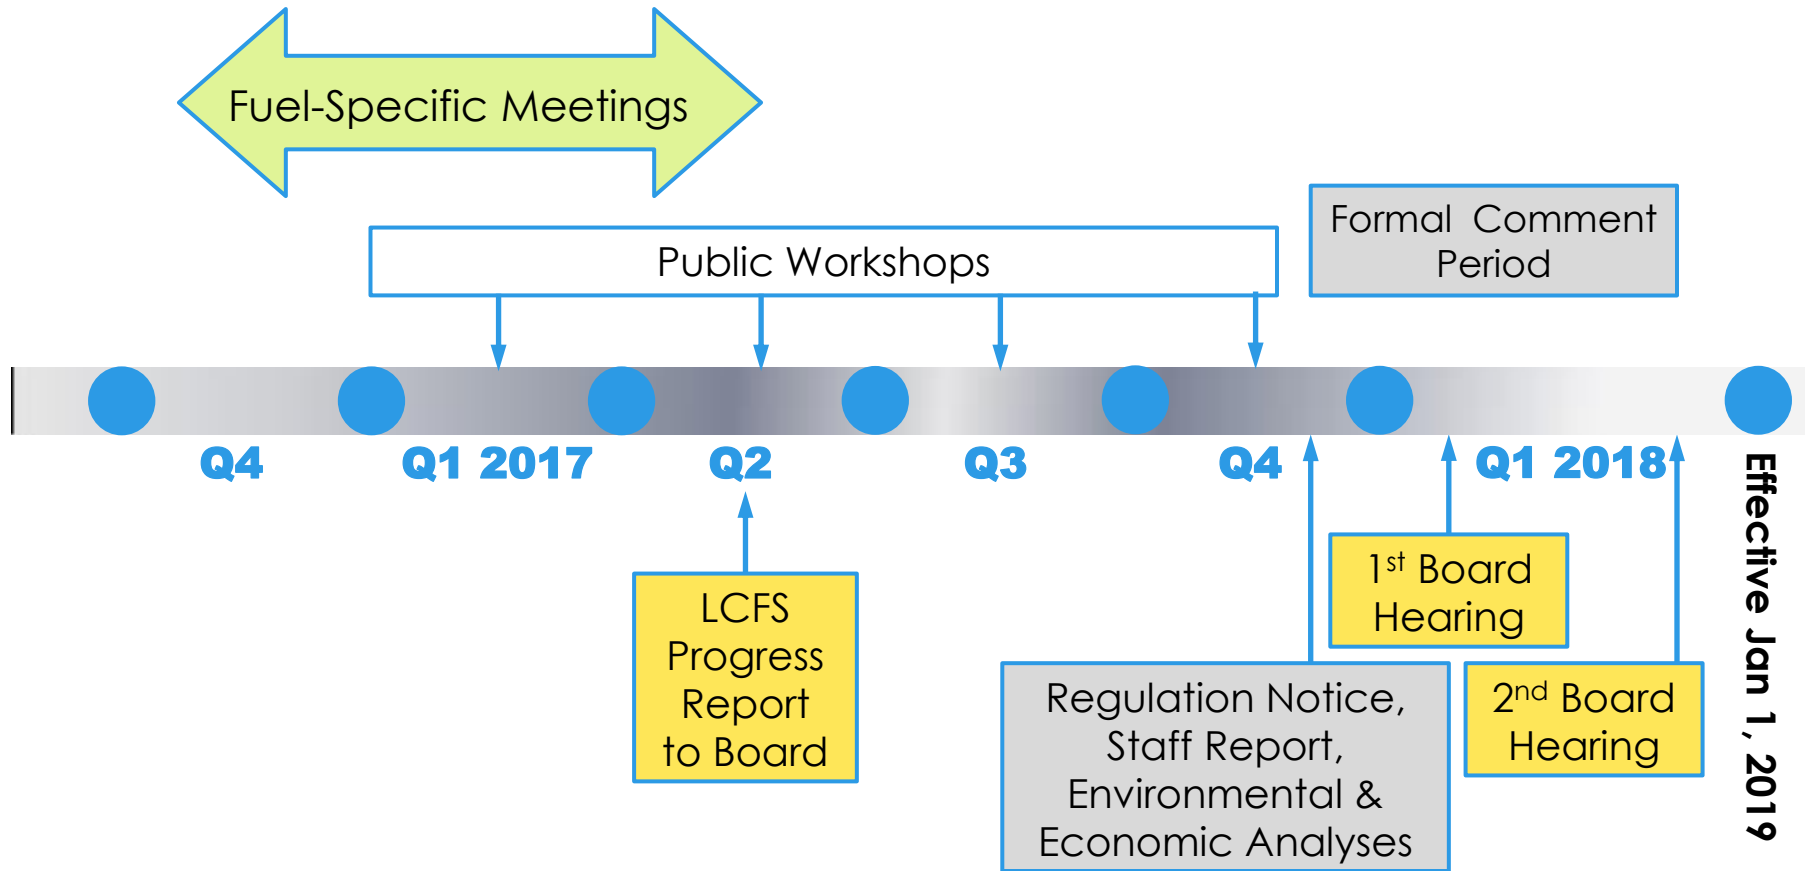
Fuel-Specific Meetings

Public Workshops

Formal Comment Period

Q4

Q1 2017

Q2

Q3

Q4

Q1 2018

Effective Jan 1, 2019

LCFS Progress Report to Board

$1^{st}$ Board Hearing

Regulation Notice, Staff Report, Environmental & Economic Analyses

$2^{nd}$ Board Hearing